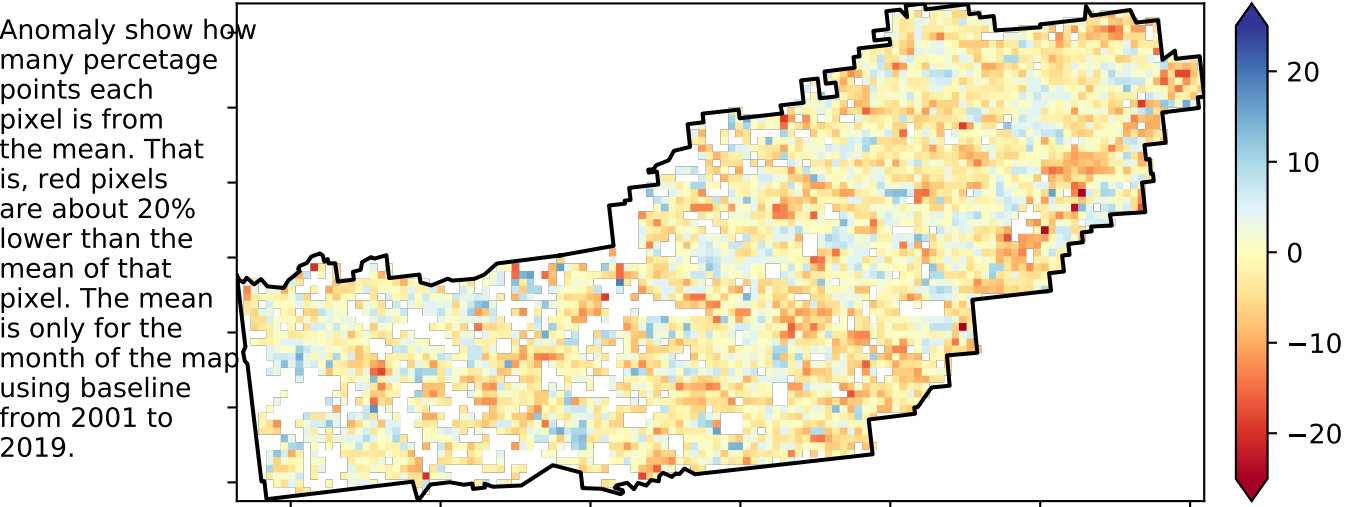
Anomaly show how many percetage points each pixel is from the mean. That is, red pixels are about 20% lower than the mean of that pixel. The mean is only for the month of the map using baseline from 2001 to 2019.

20
10
0
−10
−20